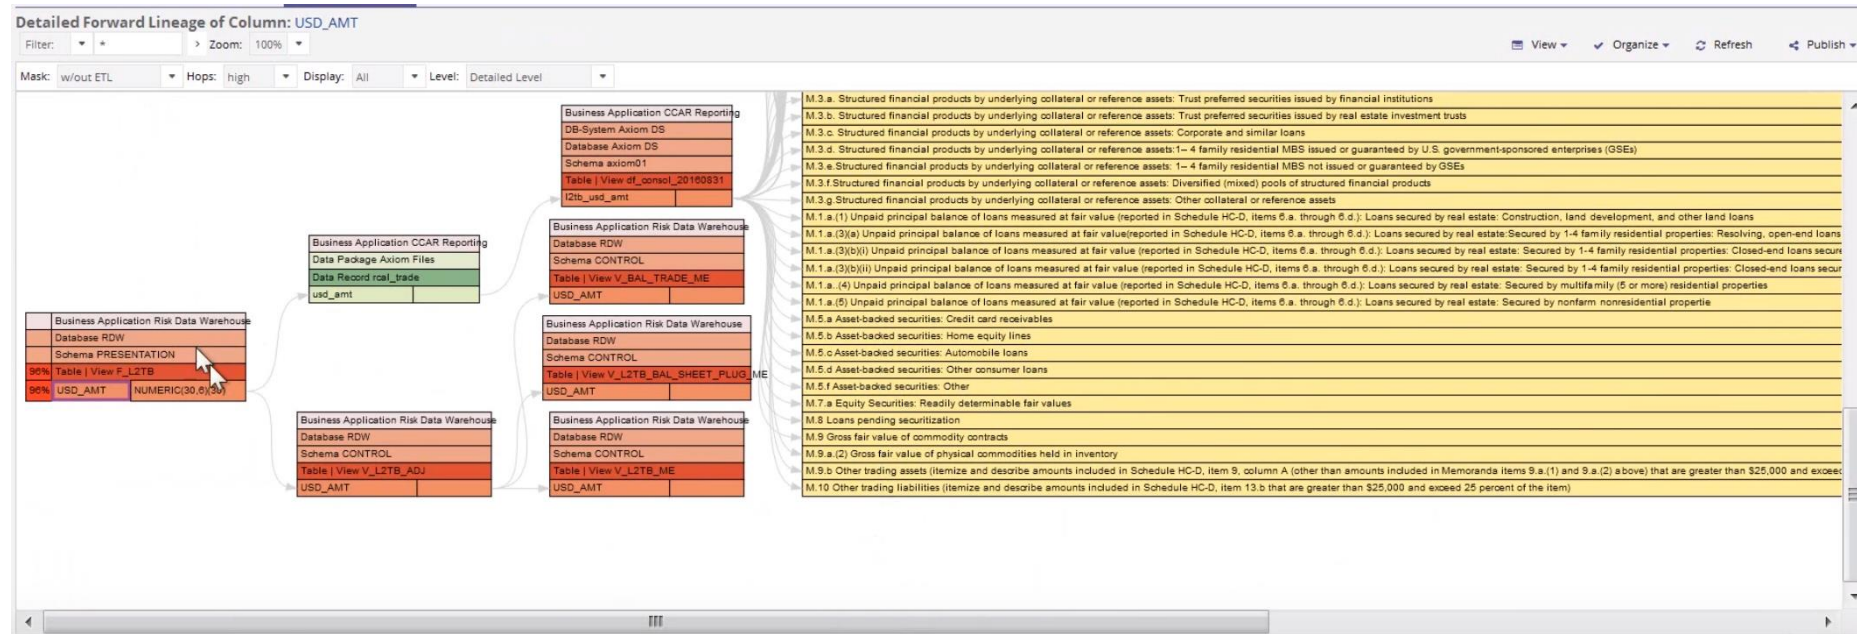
Detailed Forward Lineage of Column: USD_AMT

Filter: * Zoom: 100%

View Organize Refresh Publish

Mask: w/out ETL Hops: high Display: All Level: Detailed Level

Business Application CCAR Reporting
DB-System Axiom DS
Database Axiom DS
Schema axiom01
Table | View df_consol_20160831
l2tb_usd_amt

Business Application Risk Data Warehouse
Database RDW
Schema CONTROL
Table | View V_BAL_TRADE_ME
USD_AMT

Business Application CCAR Reporting
Data Package Axiom Files
Data Record rcal_trade
usd_amt

Business Application Risk Data Warehouse
Database RDW
Schema CONTROL
Table | View V_L2TB_BAL_SHEET_PLUG_ME
USD_AMT

Business Application Risk Data Warehouse
Database RDW
Schema PRESENTATION
96% Table | View F_L2TB
96% USD_AMT NUMERIC(30,6)(30)

Business Application Risk Data Warehouse
Database RDW
Schema CONTROL
Table | View V_L2TB_ADJ
USD_AMT

Business Application Risk Data Warehouse
Database RDW
Schema CONTROL
Table | View V_L2TB_ME
USD_AMT

M.3.a. Structured financial products by underlying collateral or reference assets: Trust preferred securities issued by financial institutions
M.3.b. Structured financial products by underlying collateral or reference assets: Trust preferred securities issued by real estate investment trusts
M.3.c. Structured financial products by underlying collateral or reference assets: Corporate and similar loans
M.3.d. Structured financial products by underlying collateral or reference assets:1– 4 family residential MBS issued or guaranteed by U.S. government-sponsored enterprises (GSEs)
M.3.e.Structured financial products by underlying collateral or reference assets: 1– 4 family residential MBS not issued or guaranteed by GSEs
M.3.f.Structured financial products by underlying collateral or reference assets: Diversified (mixed) pools of structured financial products
M.3.g.Structured financial products by underlying collateral or reference assets: Other collateral or reference assets
M.1.a.(1) Unpaid principal balance of loans measured at fair value (reported in Schedule HC-D, items 6.a. through 6.d.): Loans secured by real estate: Construction, land development, and other land loans
M.1.a.(3)(a) Unpaid principal balance of loans measured at fair value(reported in Schedule HC-D, items 6.a. through 6.d.): Loans secured by real estate:Secured by 1-4 family residential properties: Resolving, open-end loans
M.1.a.(3)(b)(i) Unpaid principal balance of loans measured at fair value (reported in Schedule HC-D, items 6.a. through 6.d.): Loans secured by real estate: Secured by 1-4 family residential properties: Closed-end loans secure
M.1.a.(3)(b)(ii) Unpaid principal balance of loans measured at fair value (reported in Schedule HC-D, items 6.a. through 6.d.): Loans secured by real estate: Secured by 1-4 family residential properties: Closed-end loans secur
M.1.a..(4) Unpaid principal balance of loans measured at fair value (reported in Schedule HC-D, items 6.a. through 6.d.): Loans secured by real estate: Secured by multifamily (5 or more) residential properties
M.1.a..(5) Unpaid principal balance of loans measured at fair value (reported in Schedule HC-D, items 6.a. through 6.d.): Loans secured by real estate: Secured by nonfarm nonresidential propertie
M.5.a Asset-backed securities: Credit card receivables
M.5.b Asset-backed securities: Home equity lines
M.5.c Asset-backed securities: Automobile loans
M.5.d Asset-backed securities: Other consumer loans
M.5.f Asset-backed securities: Other
M.7.a Equity Securities: Readily determinable fair values
M.8 Loans pending securitization
M.9 Gross fair value of commodity contracts
M.9.a.(2) Gross fair value of physical commodities held in inventory
M.9.b Other trading assets (itemize and describe amounts included in Schedule HC-D, item 9, column A (other than amounts included in Memoranda items 9.a.(1) and 9.a.(2) above) that are greater than $25,000 and excee
M.10 Other trading liabilities (itemize and describe amounts included in Schedule HC-D, item 13.b that are greater than $25,000 and exceed 25 percent of the item)